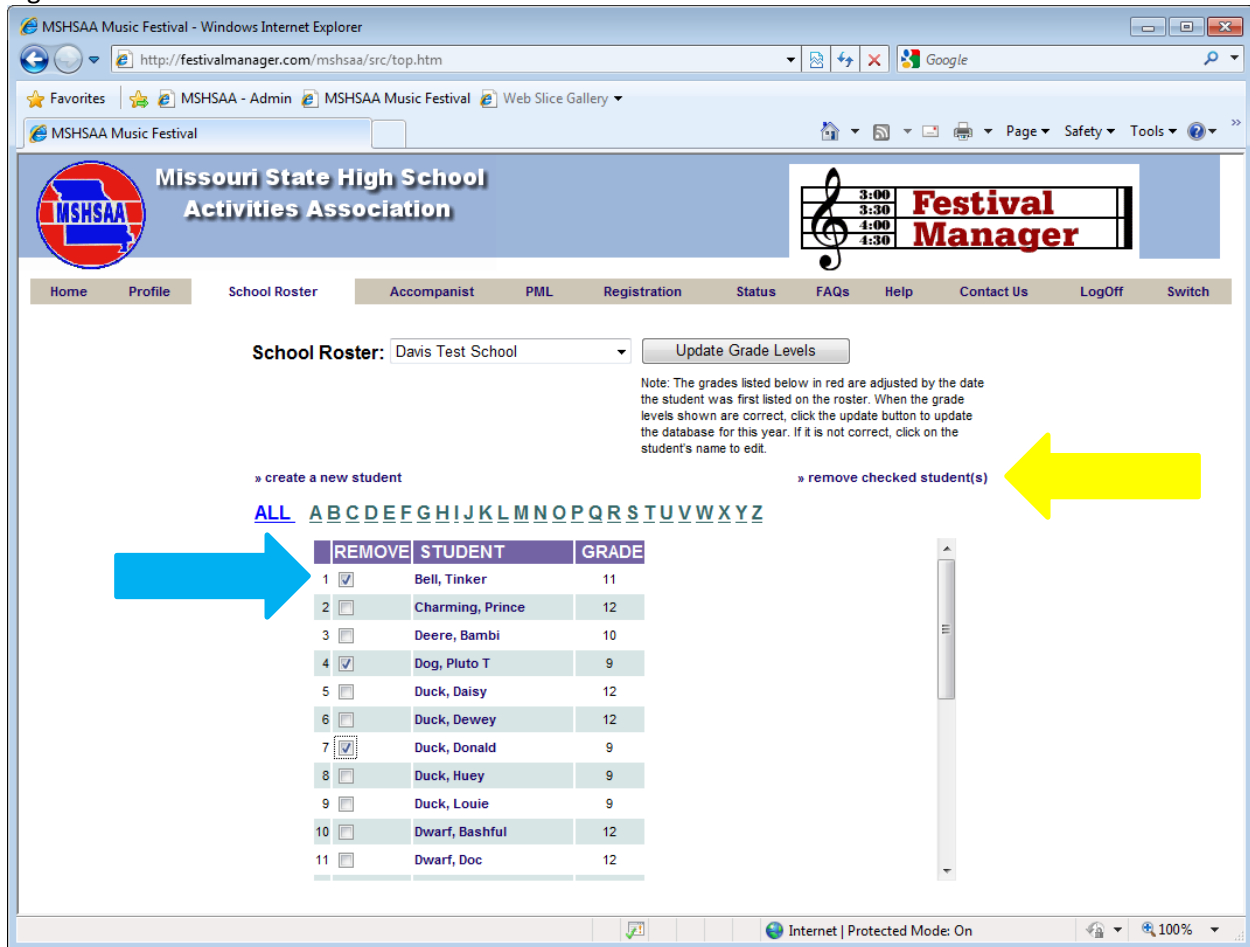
MSHSAA Music Festival - Windows Internet Explorer

http://festivalmanager.com/mshsaa/src/top.htm

Google

Favorites | MSHSAA - Admin | MSHSAA Music Festival | Web Slice Gallery

MSHSAA Music Festival

Page ▾ Safety ▾ Tools ▾

MSHSAA

Missouri State High School Activities Association

3:00 3:30 4:00 4:30 Festival Manager

Home | Profile | School Roster | Accompanist | PML | Registration | Status | FAQs | Help | Contact Us | LogOff | Switch

School Roster: Davis Test School

Update Grade Levels

Note: The grades listed below in red are adjusted by the date the student was first listed on the roster. When the grade levels shown are correct, click the update button to update the database for this year. If it is not correct, click on the student's name to edit.

» create a new student

» remove checked student(s)

ALL A B C D E F G H I J K L M N O P Q R S T U V W X Y Z

| | REMOVE | STUDENT | GRADE |
|---|---|---|---|
| 1 | ☑ | Bell, Tinker | 11 |
| 2 | ☐ | Charming, Prince | 12 |
| 3 | ☐ | Deere, Bambi | 10 |
| 4 | ☑ | Dog, Pluto T | 9 |
| 5 | ☐ | Duck, Daisy | 12 |
| 6 | ☐ | Duck, Dewey | 12 |
| 7 | ☑ | Duck, Donald | 9 |
| 8 | ☐ | Duck, Huey | 9 |
| 9 | ☐ | Duck, Louie | 9 |
| 10 | ☐ | Dwarf, Bashful | 12 |
| 11 | ☐ | Dwarf, Doc | 12 |

Internet | Protected Mode: On

100%